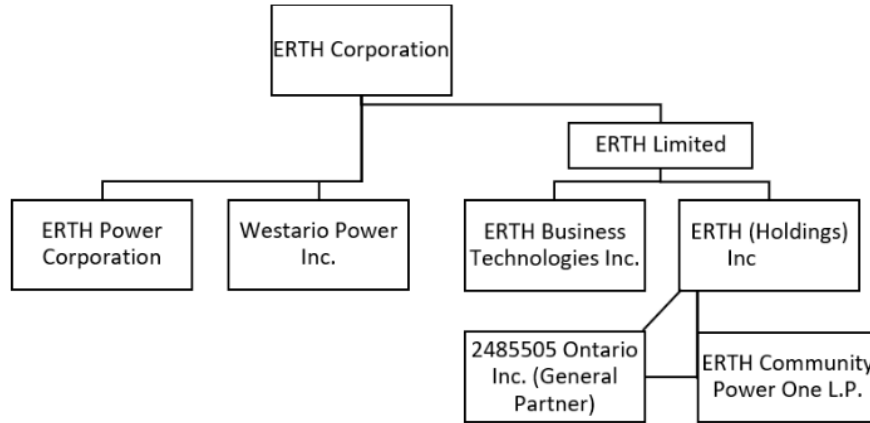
ERTH Corporation

ERTH Limited

ERTH Power Corporation

Westario Power Inc.

ERTH Business Technologies Inc.

ERTH (Holdings) Inc

2485505 Ontario Inc. (General Partner)

ERTH Community Power One L.P.